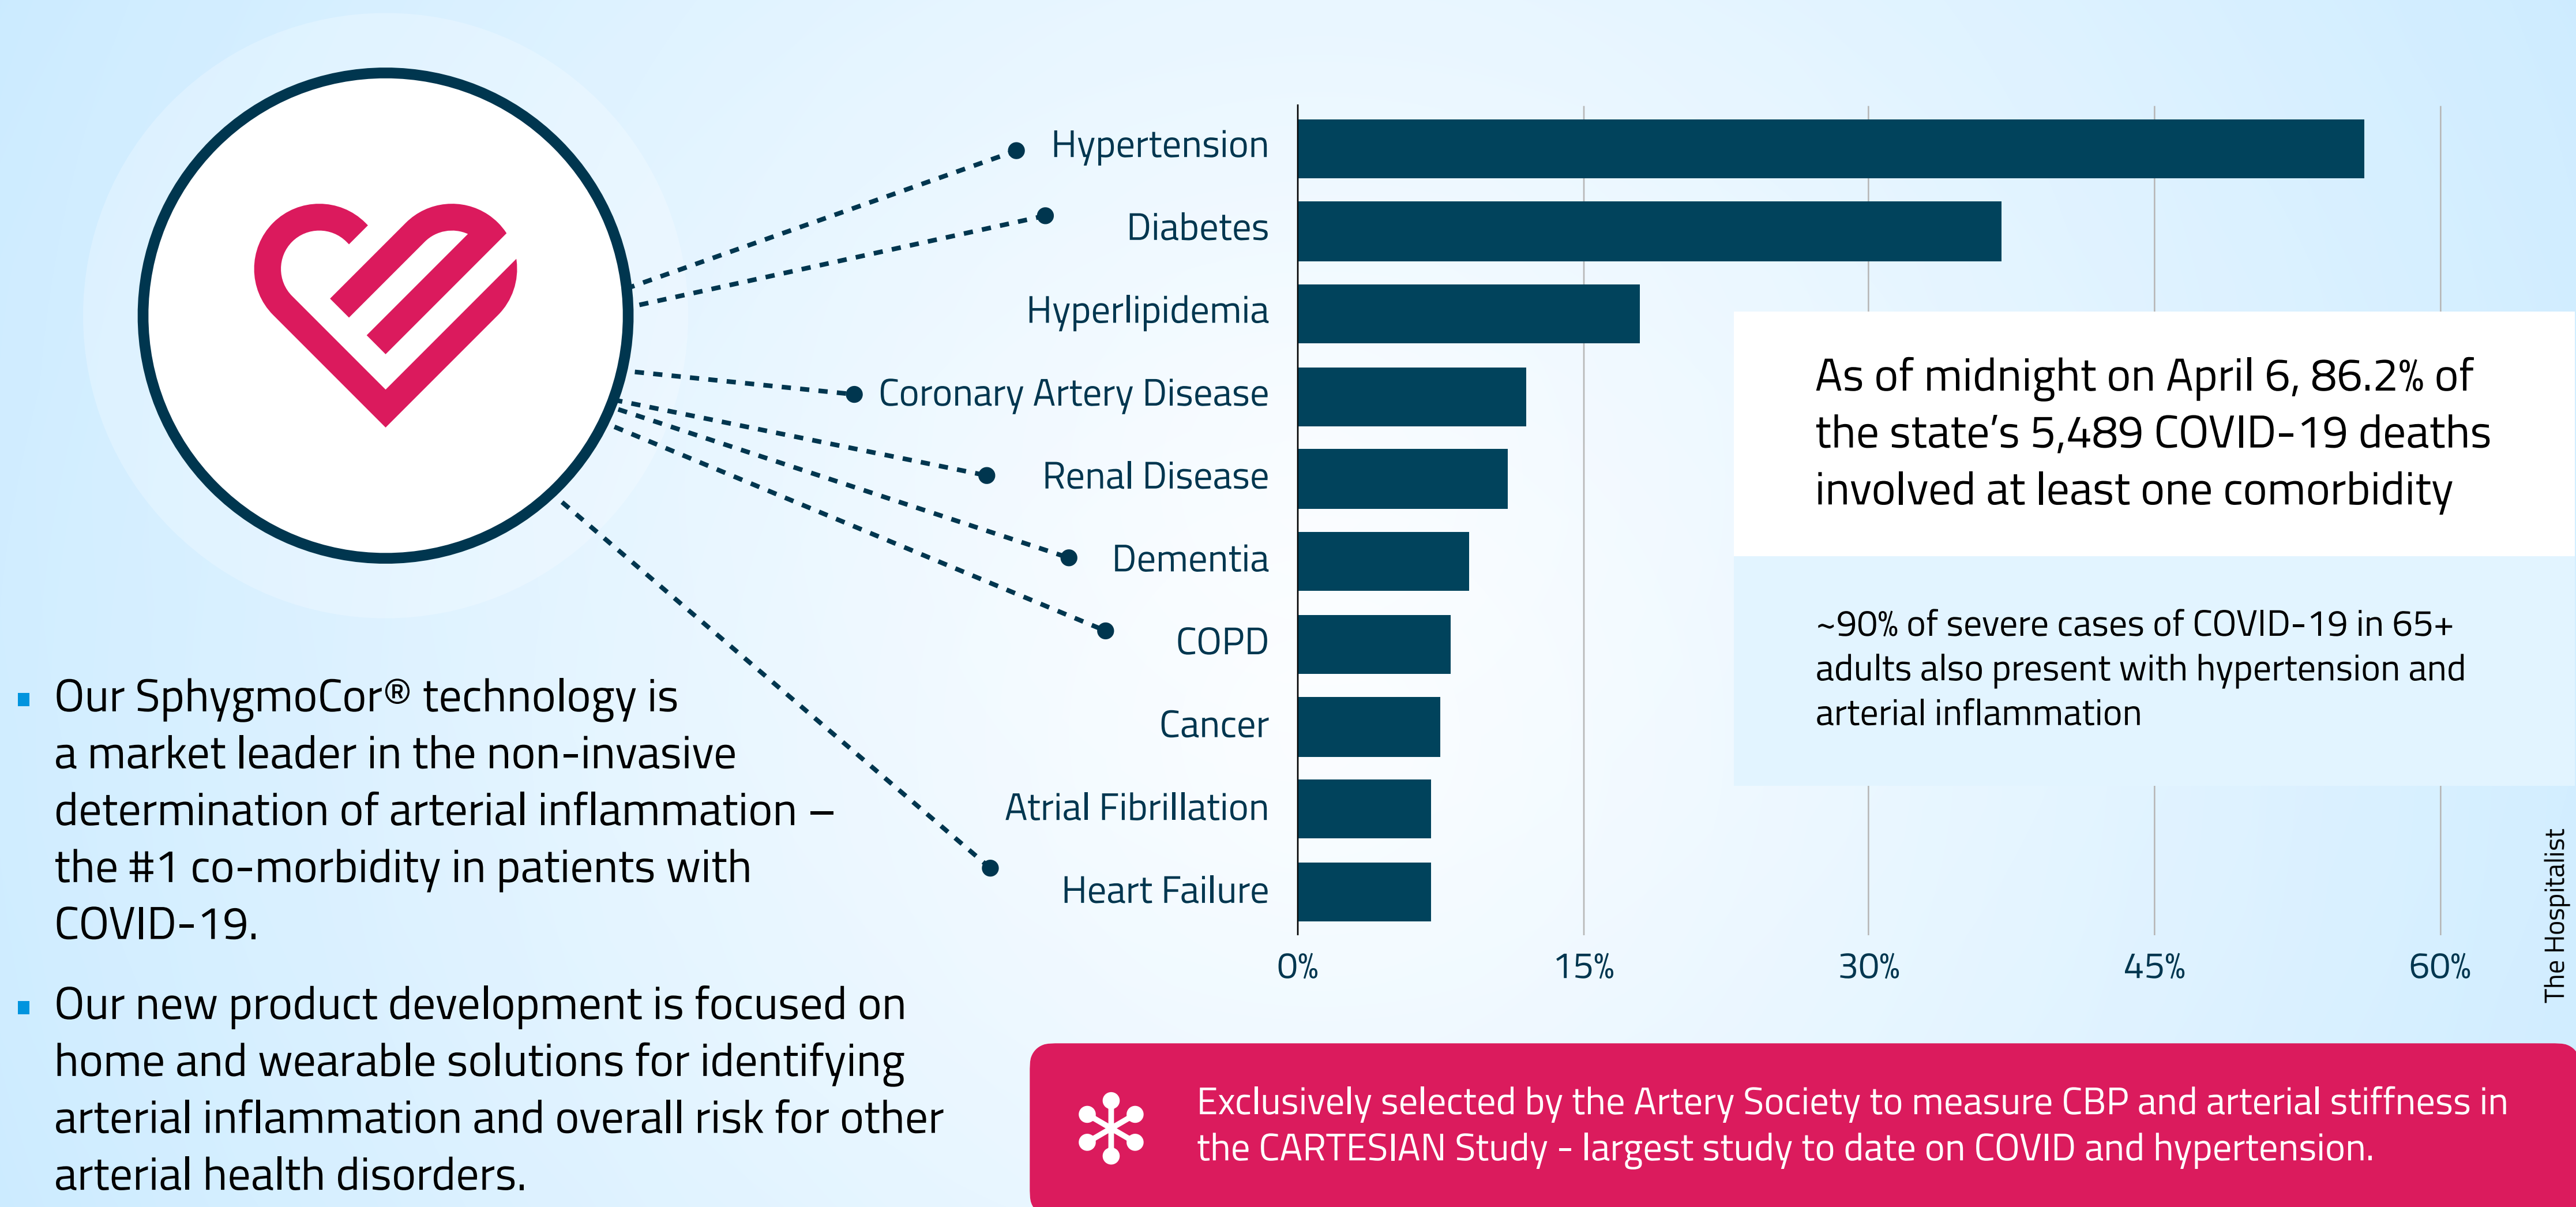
Hypertension
Diabetes
Hyperlipidemia
Coronary Artery Disease
Renal Disease
Dementia
COPD
Cancer
Atrial Fibrillation
Heart Failure

0% 15% 30% 45% 60%

As of midnight on April 6, 86.2% of the state's 5,489 COVID-19 deaths involved at least one comorbidity

~90% of severe cases of COVID-19 in 65+ adults also present with hypertension and arterial inflammation

The Hospitalist

- Our SphygmoCor® technology is a market leader in the non-invasive determination of arterial inflammation – the #1 co-morbidity in patients with COVID-19.

- Our new product development is focused on home and wearable solutions for identifying arterial inflammation and overall risk for other arterial health disorders.

Exclusively selected by the Artery Society to measure CBP and arterial stiffness in the CARTESIAN Study - largest study to date on COVID and hypertension.